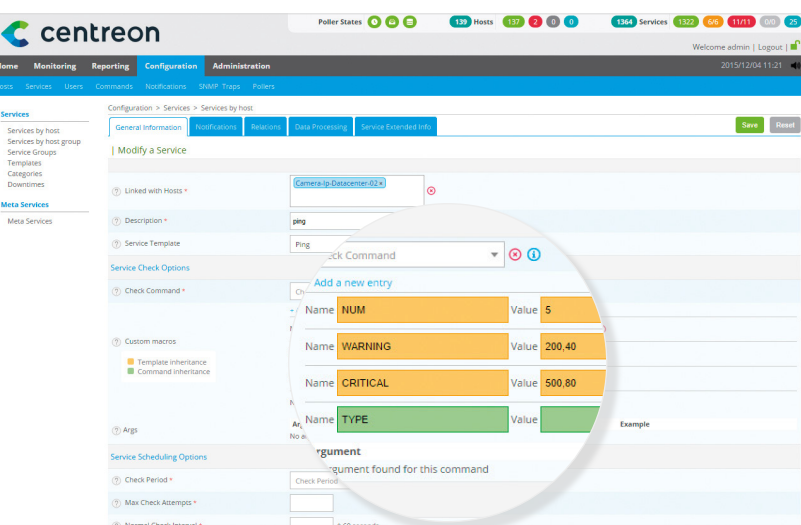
centreon

Poller States

139 Hosts 137 2 0 0

1364 Services 1322 6/6 11/11 0/0 25

Welcome admin | Logout |

ome Monitoring Reporting Configuration Administration

2015/12/04 11:21

osts Services Users Commands Notifications SNMP Traps Pollers

Services
Services by host
Services by host group
Service Groups
Templates
Categories
Downtimes

Meta Services
Meta Services

Configuration > Services > Services by host

General Information Notifications Relations Data Processing Service Extended Info

Save Reset

Modify a Service

Linked with Hosts *
Camera-Ip-Datacenter-02 ×

Description *
ping

Service Template
Ping

Service Check Options

Check Command *

Custom macros

Template inheritance
Command inheritance

Args

Service Scheduling Options

Check Period
Check Period

Max Check Attempts *

Normal Check Interval *

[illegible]ck Command

Add a new entry

Name NUM Value 5

Name WARNING Value 200,40

Name CRITICAL Value 500,80

Name TYPE Value

Example

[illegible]rgument
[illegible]rgument found for this command